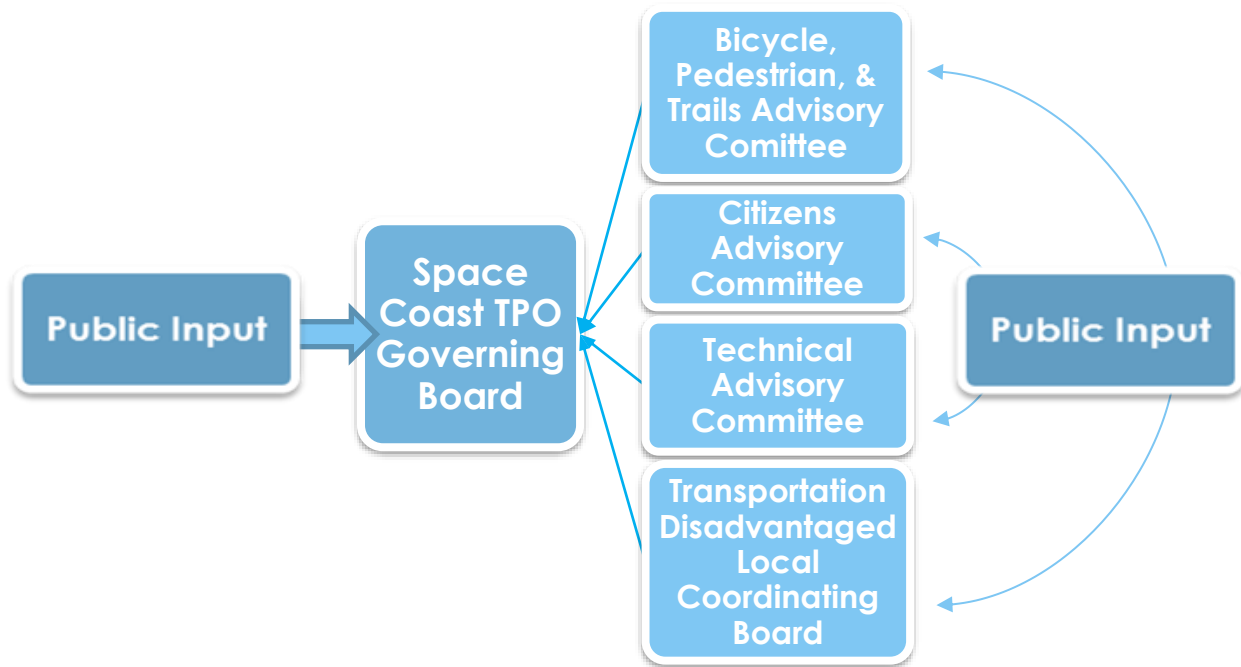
Public Input

Space Coast TPO Governing Board

Bicycle, Pedestrian, & Trails Advisory Comittee

Citizens Advisory Committee

Technical Advisory Committee

Transportation Disadvantaged Local Coordinating Board

Public Input